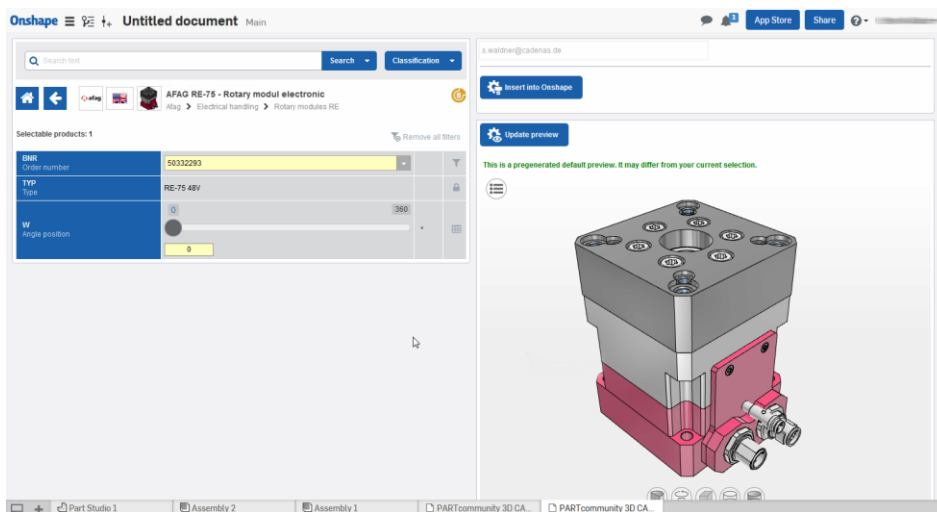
Onshape Untitled document Main

App Store Share

Search text Search Classification

AFAG RE-75 - Rotary modul electronic
Afag > Electrical handling > Rotary modules RE

Selectable products: 1 Remove all filters

| BNR Order number | 50332293 |
|---|---|
| TYP Type | RE-75 48V |
| W Angle position | 0 360 0 ° |

s.waldner@cadenas.de

Insert into Onshape

Update preview

This is a pregenerated default preview. It may differ from your current selection.

Part Studio 1 Assembly 2 Assembly 1 PARTcommunity 3D CA... PARTcommunity 3D CA...